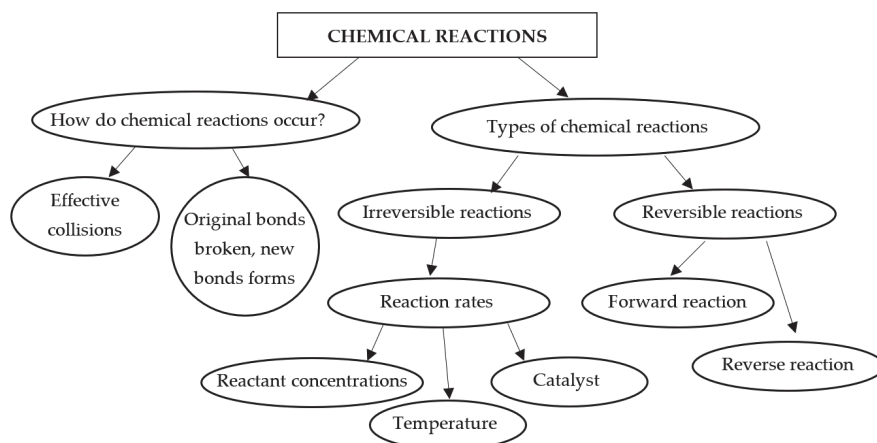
CHEMICAL REACTIONS

How do chemical reactions occur?

Effective collisions

Original bonds broken, new bonds forms

Types of chemical reactions

Irreversible reactions

Reversible reactions

Reaction rates

Forward reaction

Reverse reaction

Reactant concentrations

Temperature

Catalyst